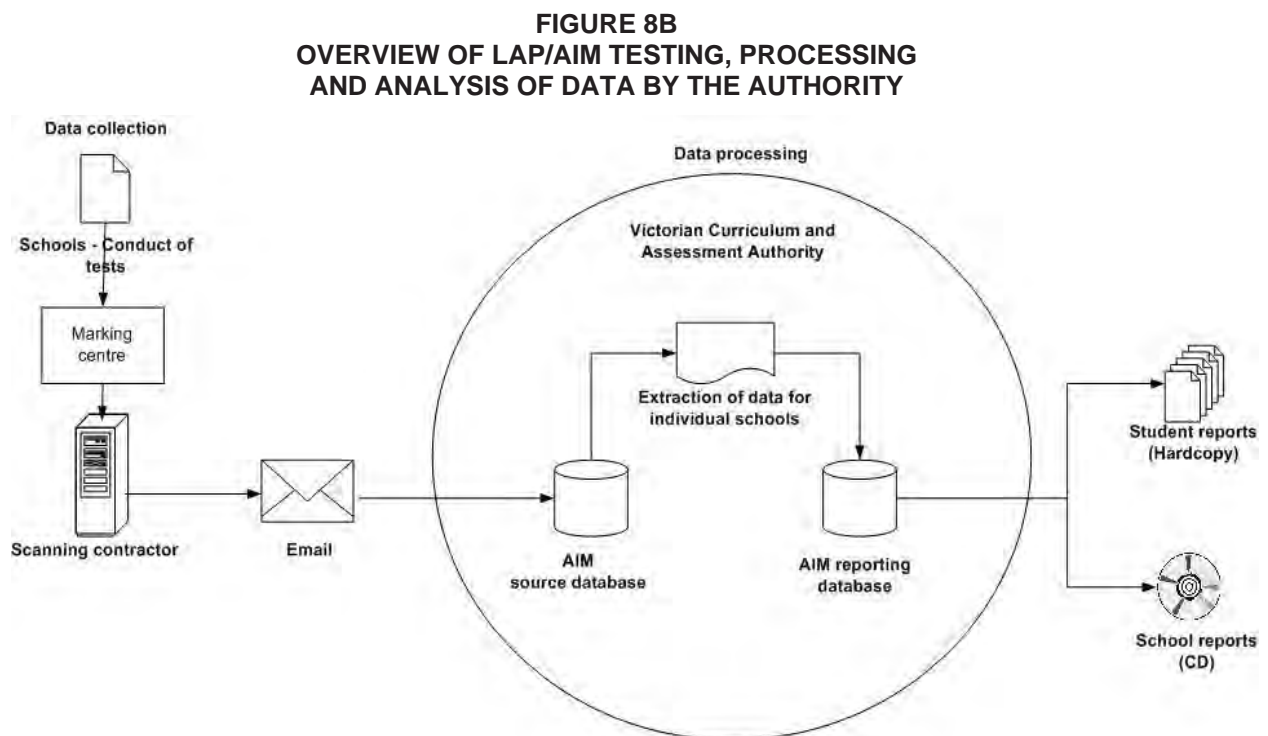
FIGURE 8B
OVERVIEW OF LAP/AIM TESTING, PROCESSING AND ANALYSIS OF DATA BY THE AUTHORITY

Data collection

Schools - Conduct of tests

Marking centre

Scanning contractor

Email

Data processing

Victorian Curriculum and Assessment Authority

Extraction of data for individual schools

AIM source database

AIM reporting database

Student reports (Hardcopy)

School reports (CD)